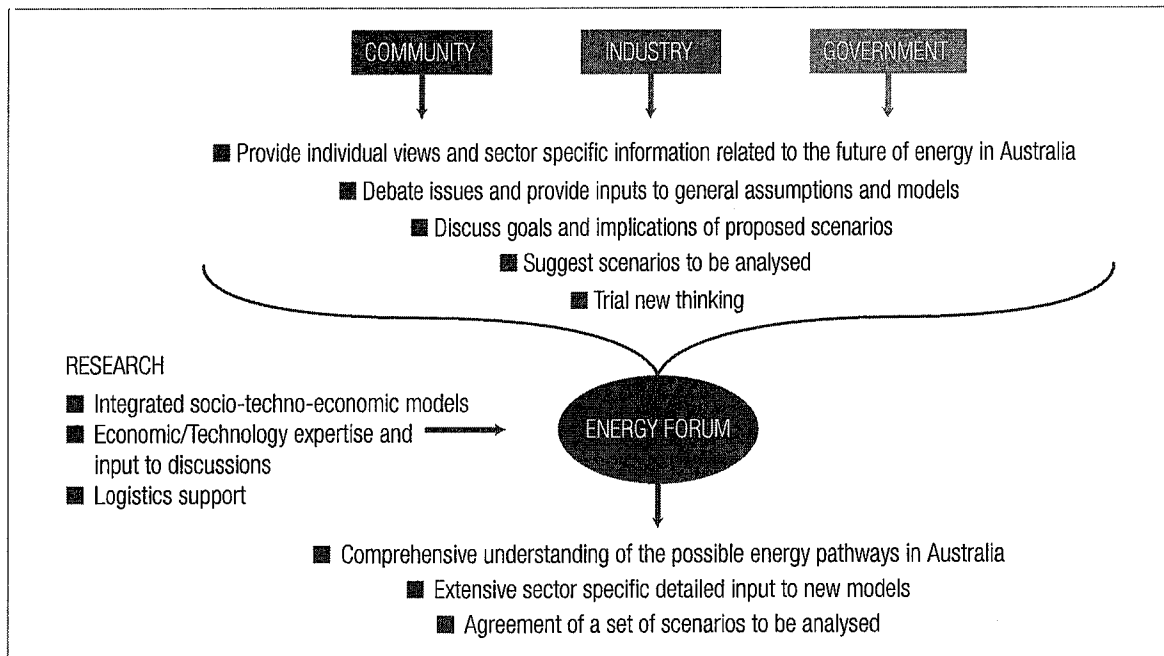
COMMUNITY

INDUSTRY

GOVERNMENT

Provide individual views and sector specific information related to the future of energy in Australia

Debate issues and provide inputs to general assumptions and models

Discuss goals and implications of proposed scenarios

Suggest scenarios to be analysed

Trial new thinking

RESEARCH

Integrated socio-techno-economic models

Economic/Technology expertise and input to discussions

Logistics support

ENERGY FORUM

Comprehensive understanding of the possible energy pathways in Australia

Extensive sector specific detailed input to new models

Agreement of a set of scenarios to be analysed